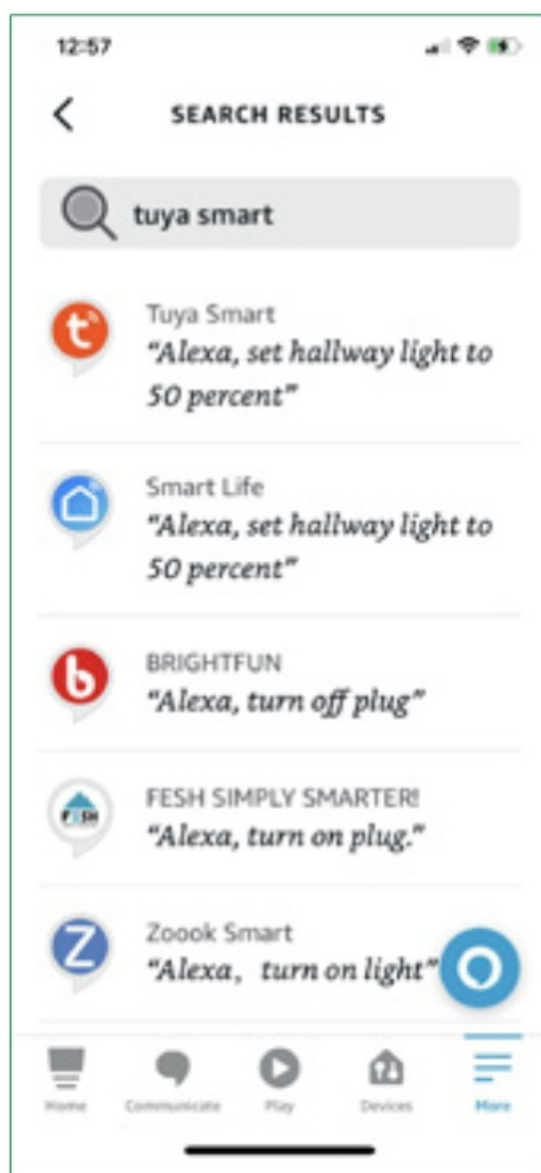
12:57

SEARCH RESULTS

tuya smart

Tuya Smart
"Alexa, set hallway light to 50 percent"

Smart Life
"Alexa, set hallway light to 50 percent"

BRIGHTFUN
"Alexa, turn off plug"

FESH SIMPLY SMARTER!
"Alexa, turn on plug."

Zoook Smart
"Alexa, turn on light"

Home Communicate Play Devices More